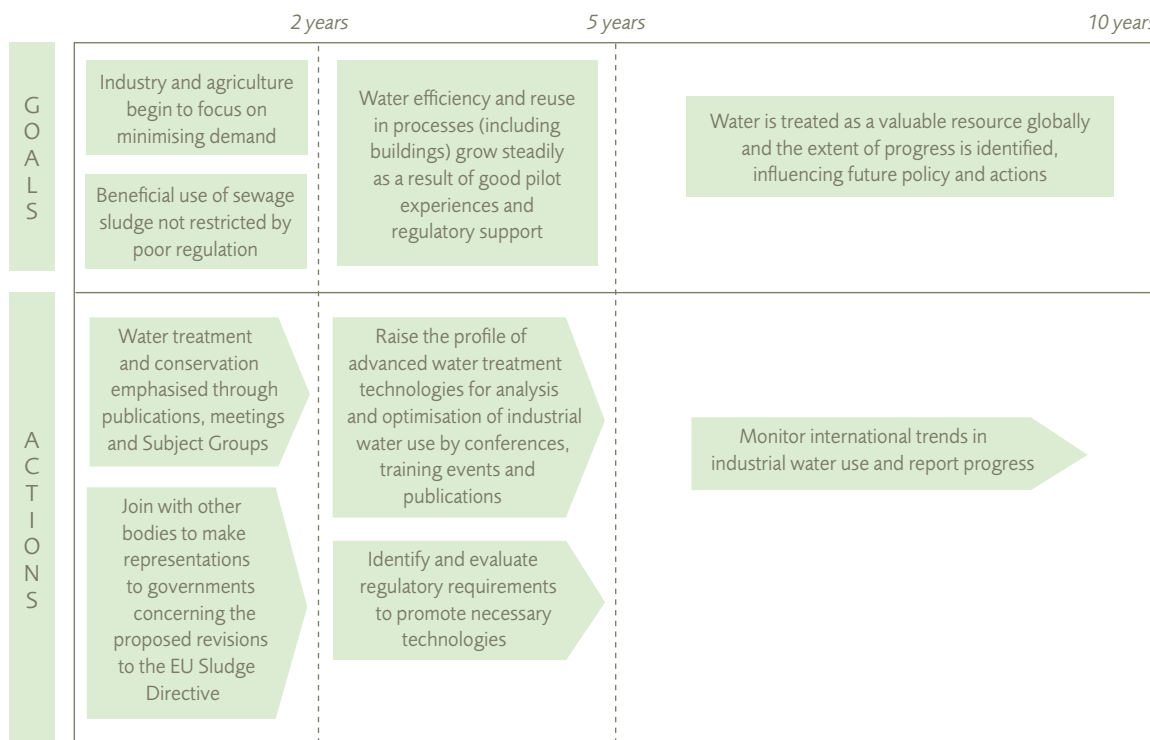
2 years

5 years

10 years

GOALS

Industry and agriculture begin to focus on minimising demand

Beneficial use of sewage sludge not restricted by poor regulation

Water efficiency and reuse in processes (including buildings) grow steadily as a result of good pilot experiences and regulatory support

Water is treated as a valuable resource globally and the extent of progress is identified, influencing future policy and actions

ACTIONS

Water treatment and conservation emphasised through publications, meetings and Subject Groups

Join with other bodies to make representations to governments concerning the proposed revisions to the EU Sludge Directive

Raise the profile of advanced water treatment technologies for analysis and optimisation of industrial water use by conferences, training events and publications

Identify and evaluate regulatory requirements to promote necessary technologies

Monitor international trends in industrial water use and report progress